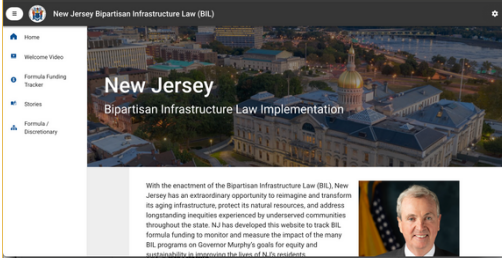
New Jersey Bipartisan Infrastructure Law (BIL)

Home

Welcome Video

Formula Funding Tracker

Stories

Formula / Discretionary

New Jersey

Bipartisan Infrastructure Law Implementation

With the enactment of the Bipartisan Infrastructure Law (BIL), New Jersey has an extraordinary opportunity to reimagine and transform its aging infrastructure, protect its natural resources, and address longstanding inequities experienced by underserved communities throughout the state. NJ has developed this website to track BIL formula funding to monitor and measure the impact of the many BIL programs on Governor Murphy's goals for equity and sustainability in improving the lives of NJ's residents.